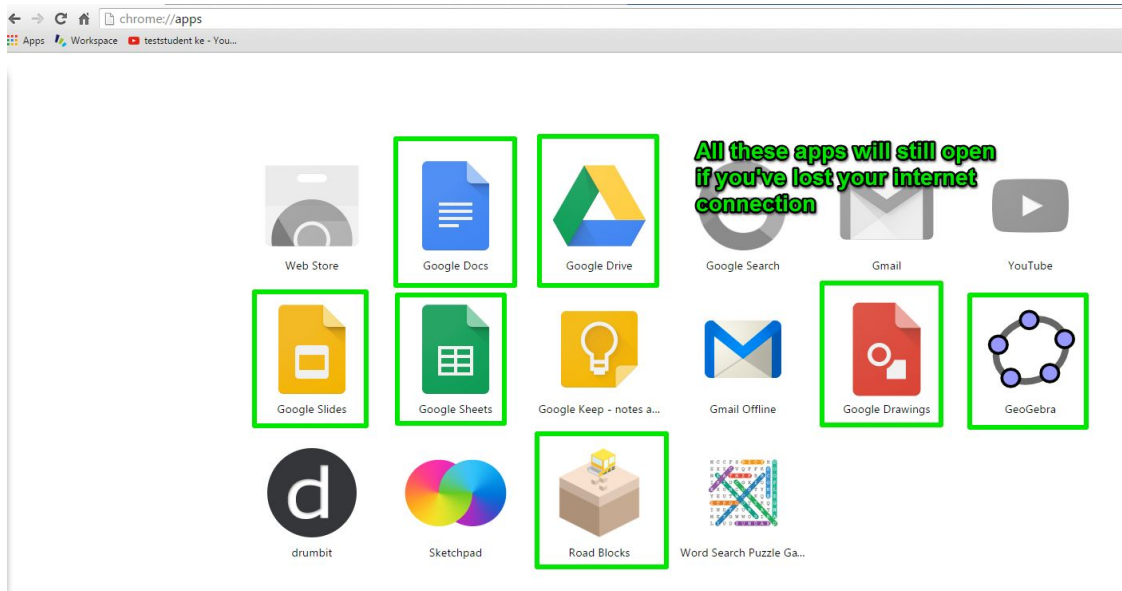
chrome://apps

Apps Workspace testsudent ke - You...

All these apps will still open if you've lost your internet connection

Web Store
Google Docs
Google Drive
Google Search
Gmail
YouTube
Google Slides
Google Sheets
Google Keep - notes a...
Gmail Offline
Google Drawings
GeoGebra
drumbit
Sketchpad
Road Blocks
Word Search Puzzle Ga...